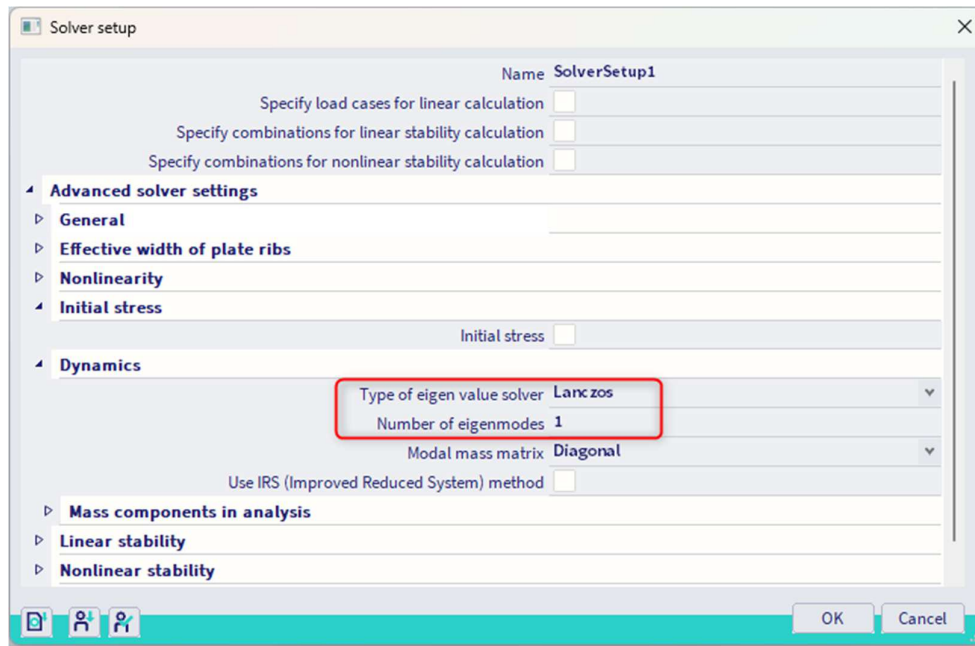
Solver setup

Name SolverSetup1
Specify load cases for linear calculation
Specify combinations for linear stability calculation
Specify combinations for nonlinear stability calculation
Advanced solver settings
General
Effective width of plate ribs
Nonlinearity
Initial stress
Initial stress
Dynamics
Type of eigen value solver Lanczos
Number of eigenmodes 1
Modal mass matrix Diagonal
Use IRS (Improved Reduced System) method
Mass components in analysis
Linear stability
Nonlinear stability

OK Cancel